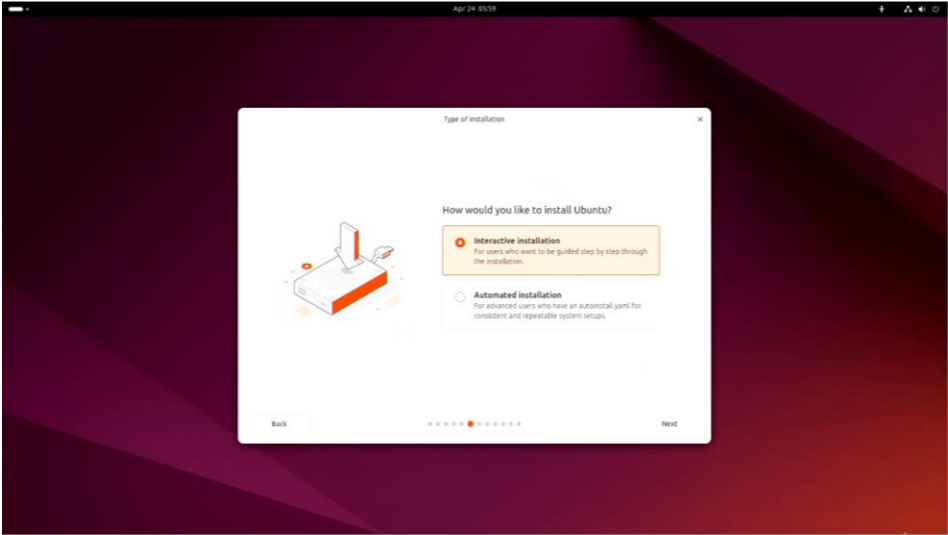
Apr 24 05:59

Type of installation

How would you like to install Ubuntu?

Interactive installation
For users who want to be guided step by step through the installation.

Automated installation
For advanced users who have an autoinstall.yaml for consistent and repeatable system setups.

Back

Next